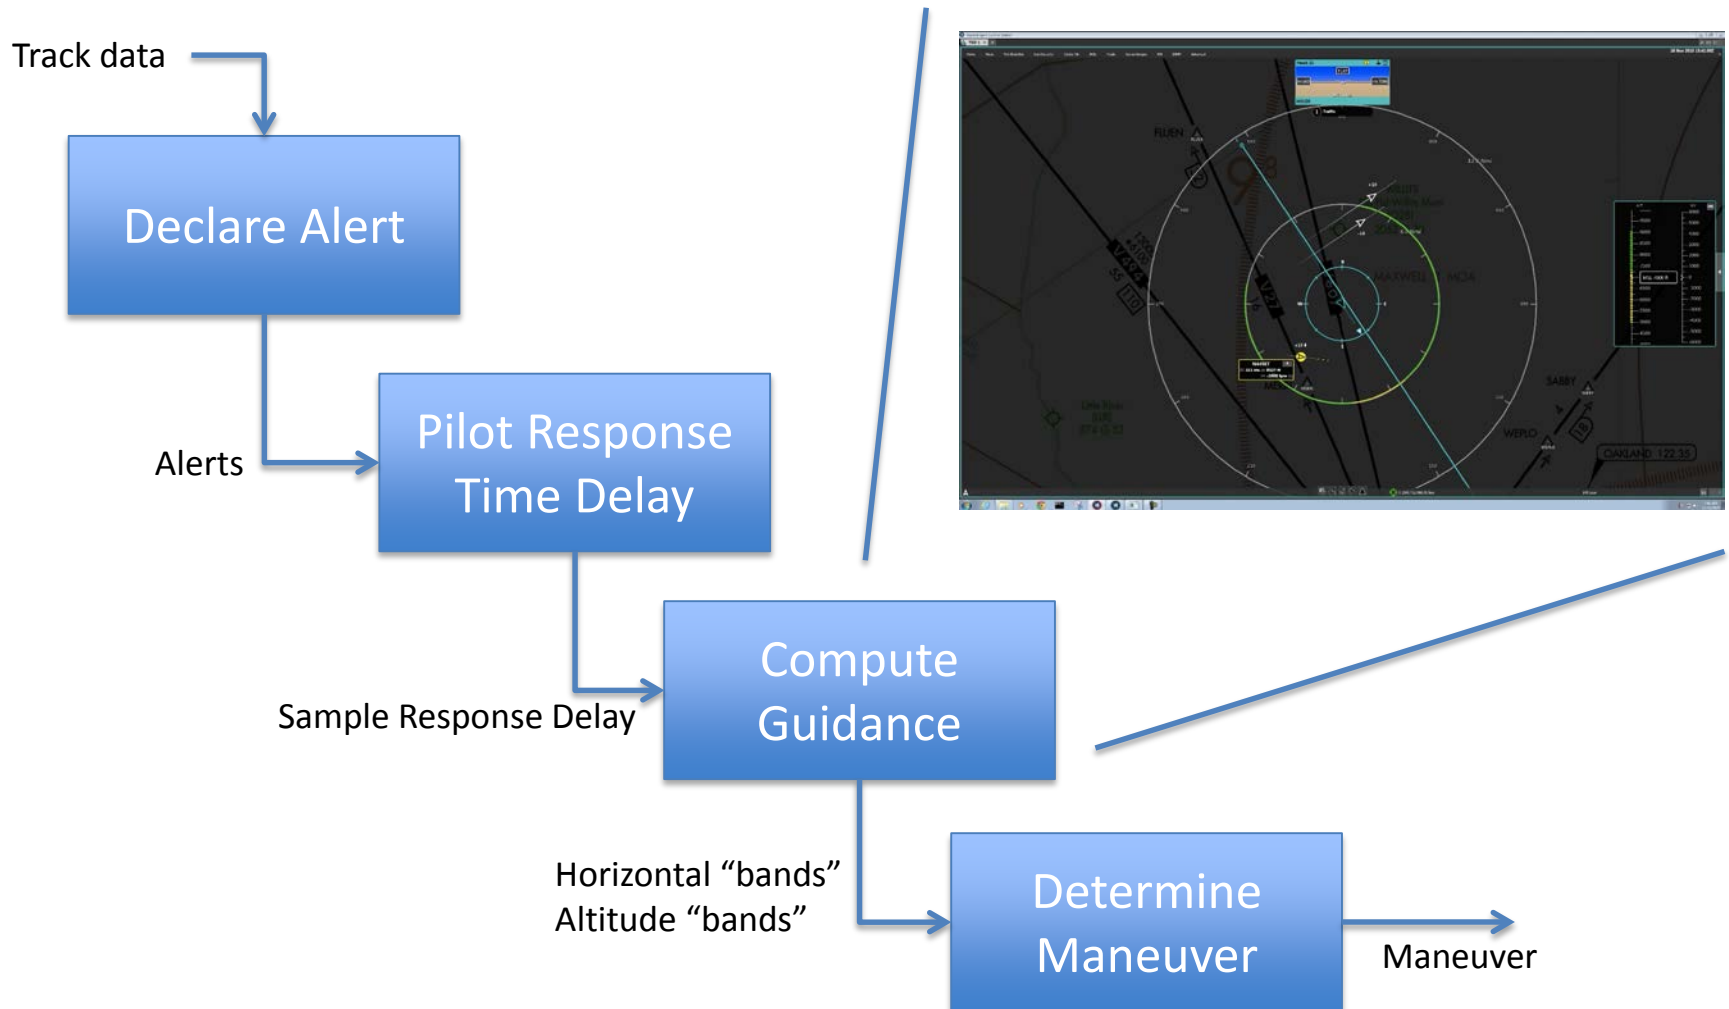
Track data

Declare Alert

Alerts

Pilot Response Time Delay

Sample Response Delay

Compute Guidance

Horizontal “bands”
Altitude “bands”

Determine Maneuver

Maneuver

FLUEN

MAXWELL MOA

SABBY

WEPLO

OAKLAND 122.35

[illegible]